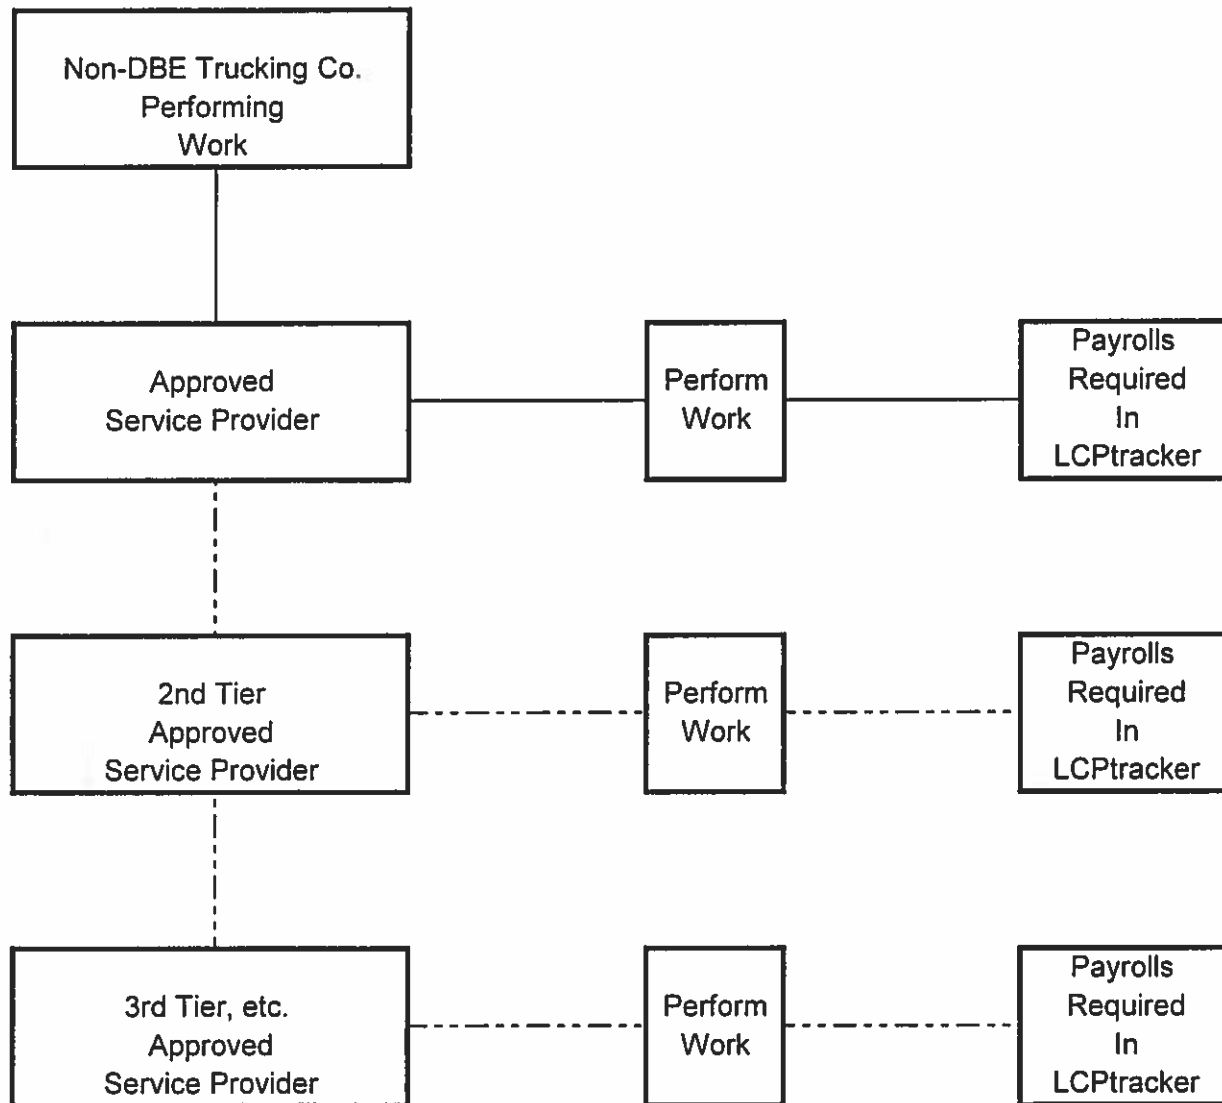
Non-DBE Trucking Co. Performing Work

Approved Service Provider

Perform Work

Payrolls Required In LCPtracker

2nd Tier Approved Service Provider

Perform Work

Payrolls Required In LCPtracker

3rd Tier, etc. Approved Service Provider

Perform Work

Payrolls Required In LCPtracker